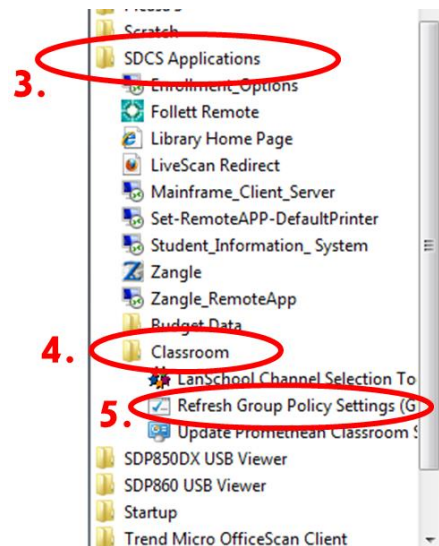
Scratch
SDCS Applications
3.
Enrollment_Options
Follett Remote
Library Home Page
LiveScan Redirect
Mainframe_Client_Server
Set-RemoteAPP-DefaultPrinter
Student_Information_ System
Zangle
Zangle_RemoteApp
Budget Data
4.
Classroom
LanSchool Channel Selection To
5.
Refresh Group Policy Settings (G
Update Promethean Classroom S
SDP850DX USB Viewer
SDP860 USB Viewer
Startup
Trend Micro OfficeScan Client